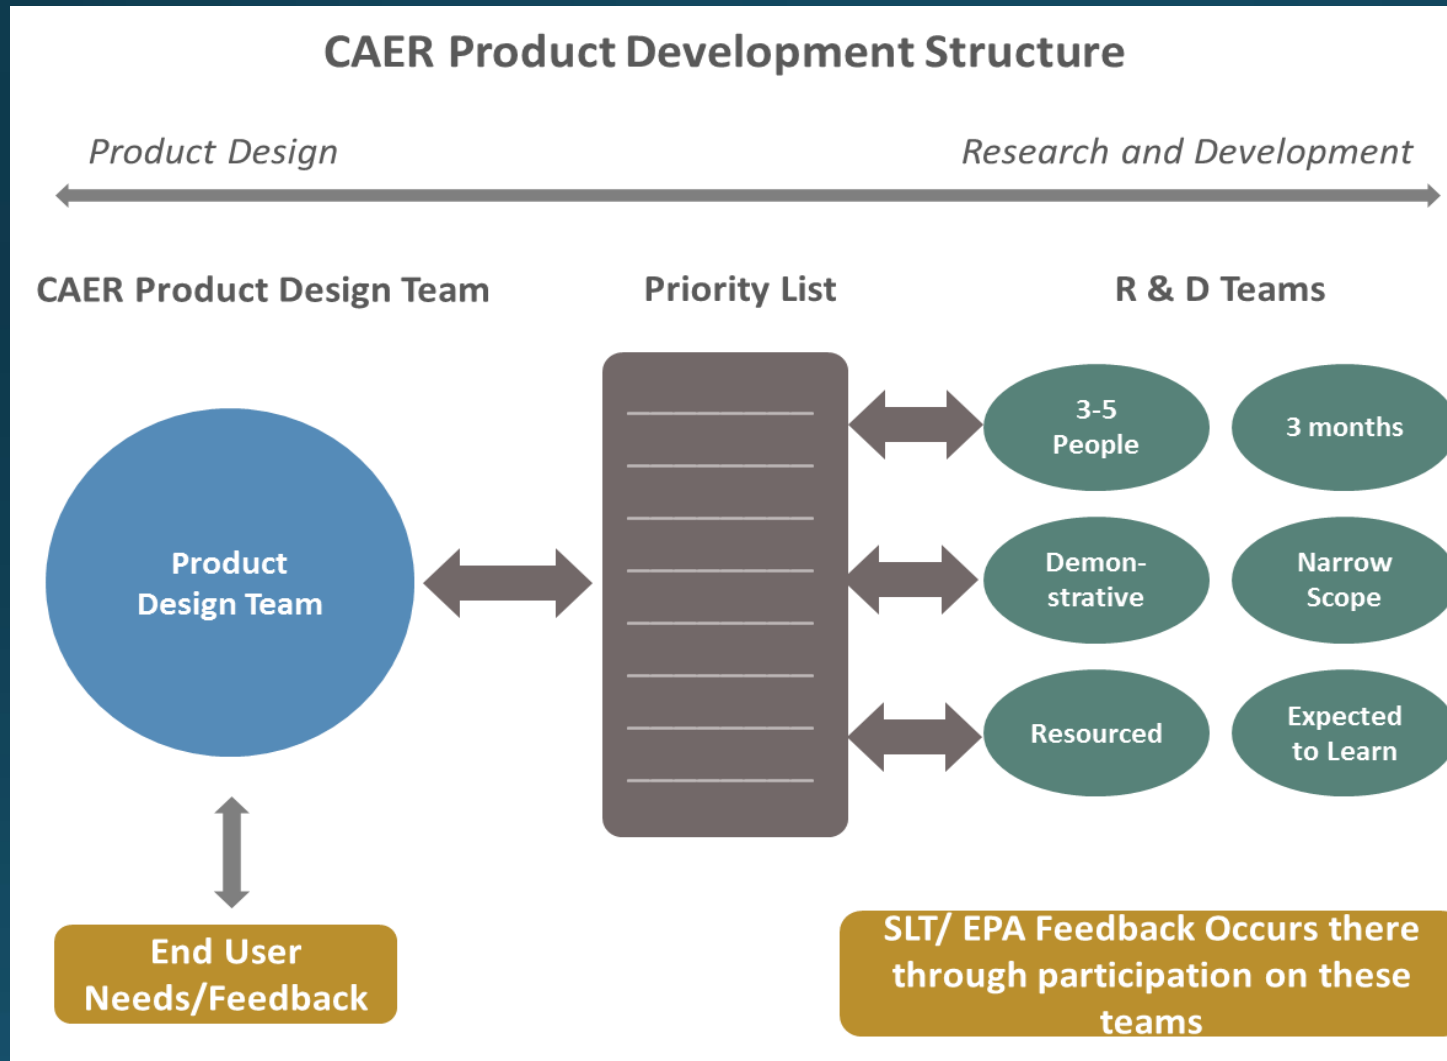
CAER Product Development Structure

Product Design

Research and Development

CAER Product Design Team

Priority List

R & D Teams

Product Design Team

3-5 People

3 months

Demon-strative

Narrow Scope

Resourced

Expected to Learn

End User Needs/Feedback

SLT/ EPA Feedback Occurs there through participation on these teams